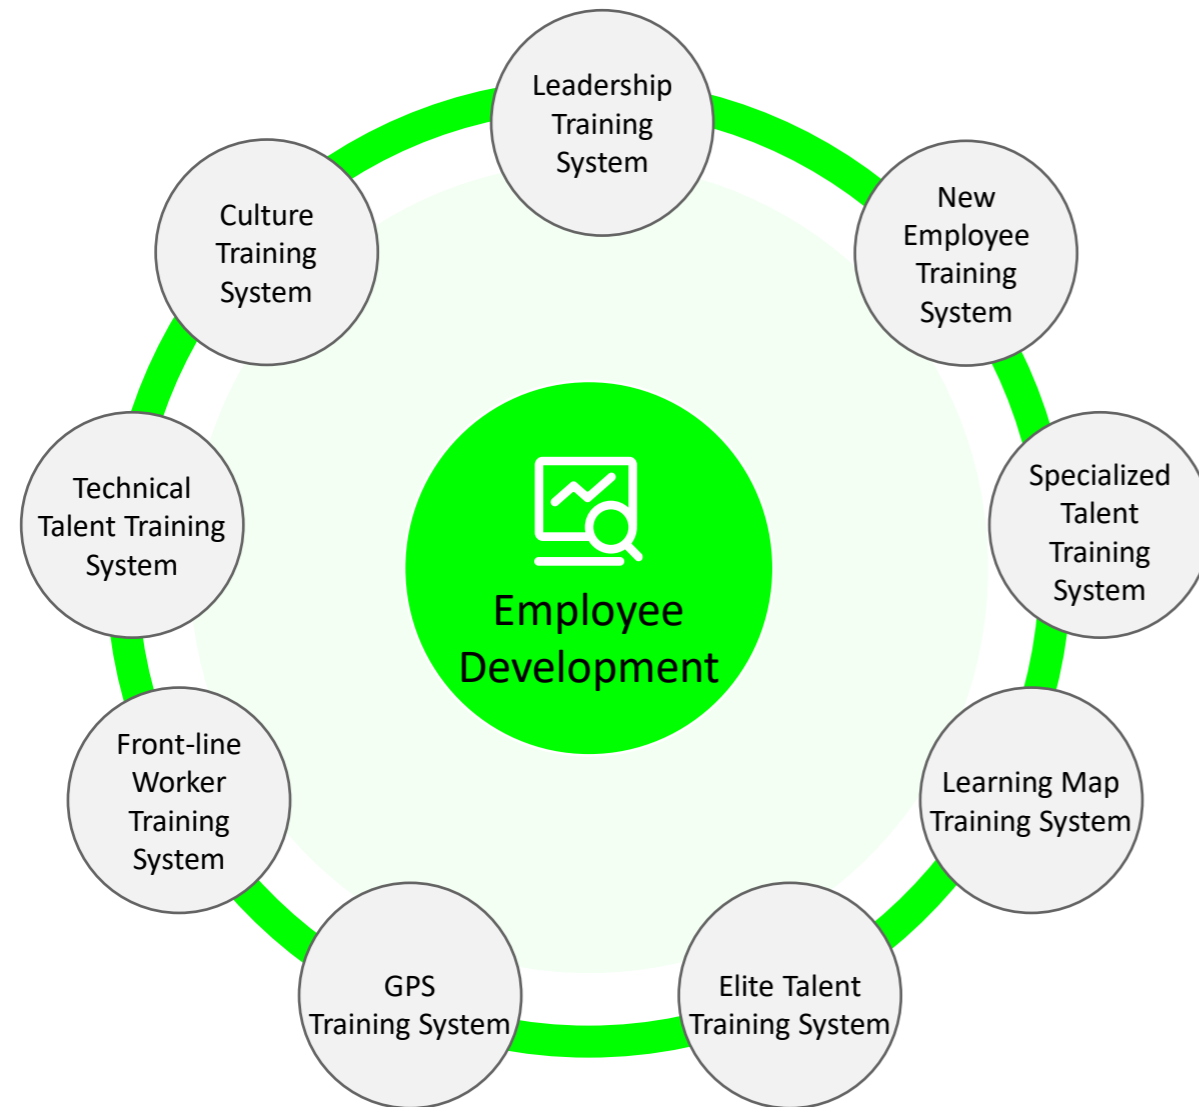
Leadership Training System

New Employee Training System

Specialized Talent Training System

Learning Map Training System

Elite Talent Training System

GPS Training System

Front-line Worker Training System

Technical Talent Training System

Culture Training System

Employee Development